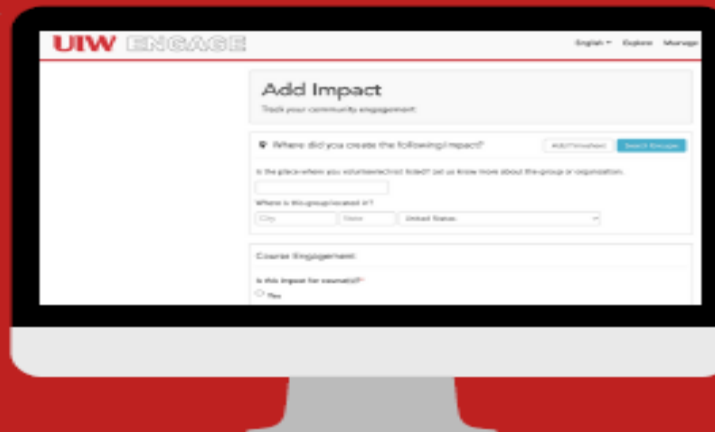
UIW ENGAGE

English ▾ Explore Manage

Add Impact

Track your community engagement

Where did you create the following impact?

Add Timesheet

Search Groups

Is the place where you volunteered not listed? Let us know more about the group or organization.

Where is this group located in?

City

State

United States

Course Engagement

Is this impact for course(s)?*

Yes